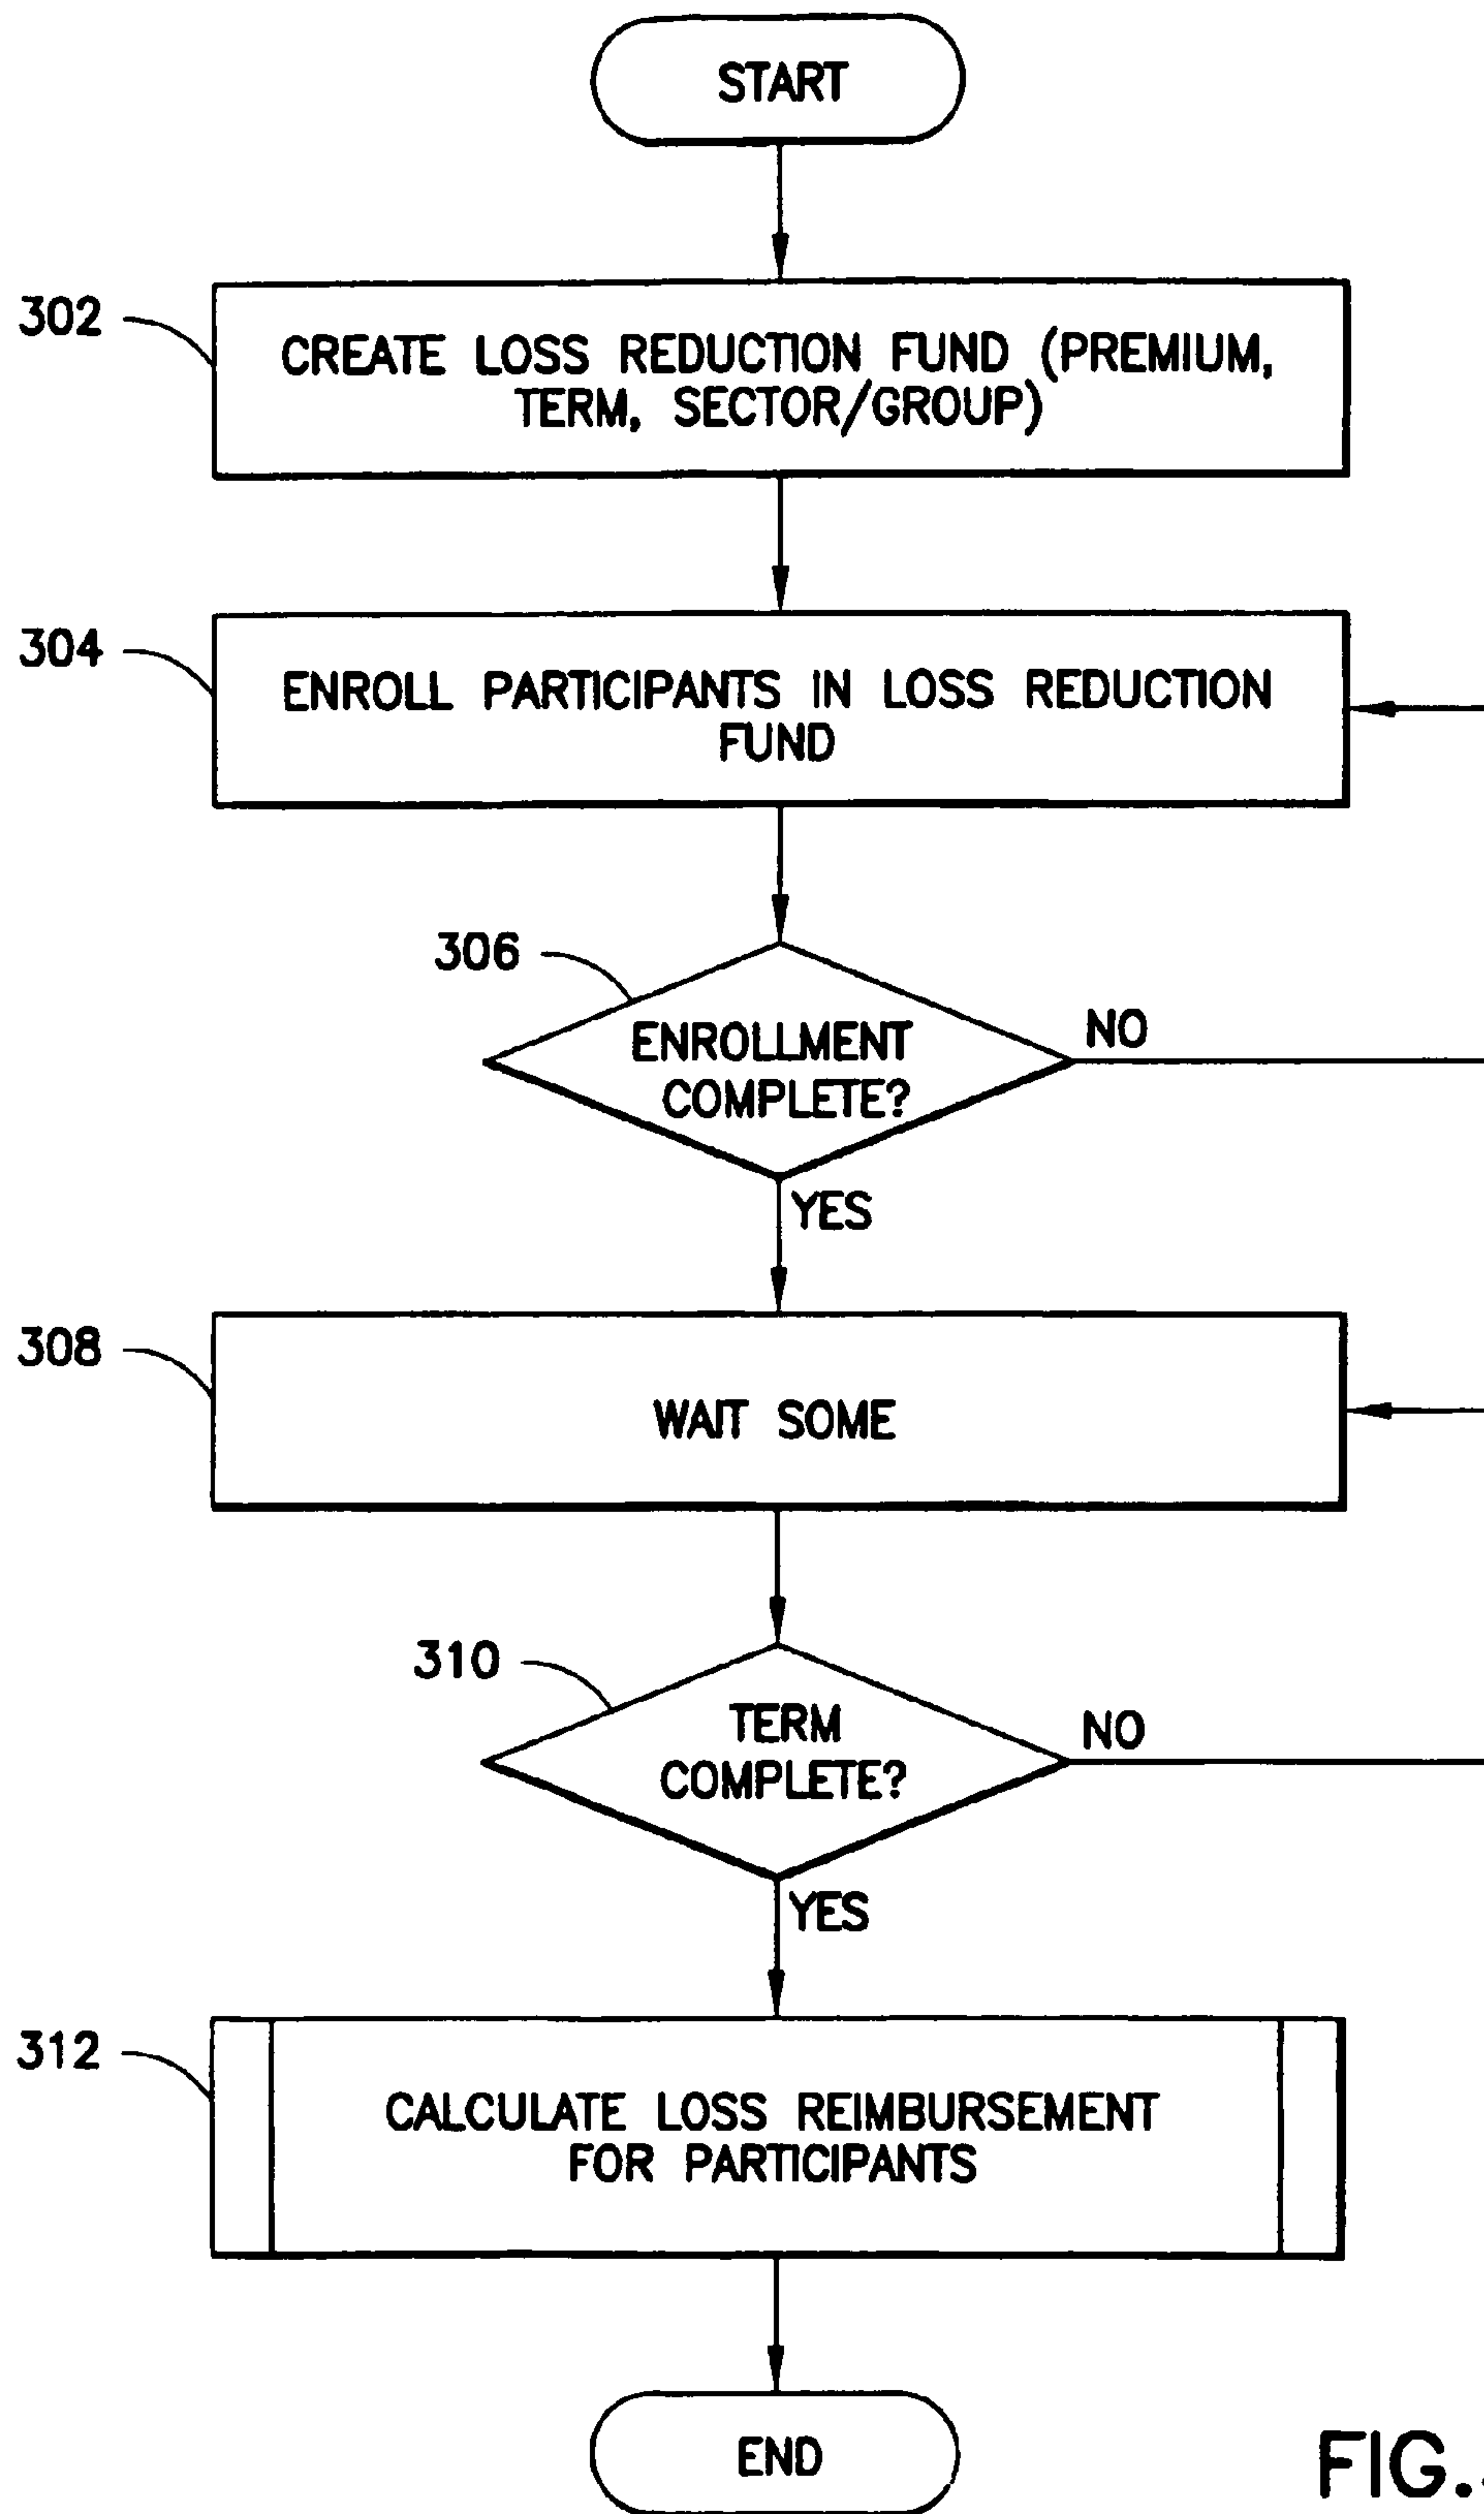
START

302

CREATE LOSS REDUCTION FUND (PREMIUM, TERM, SECTOR/GROUP)

304

ENROLL PARTICIPANTS IN LOSS REDUCTION FUND

306

ENROLLMENT COMPLETE?

NO

YES

308

WAIT SOME

310

TERM COMPLETE?

NO

YES

312

CALCULATE LOSS REIMBURSEMENT FOR PARTICIPANTS

END

FIG.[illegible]